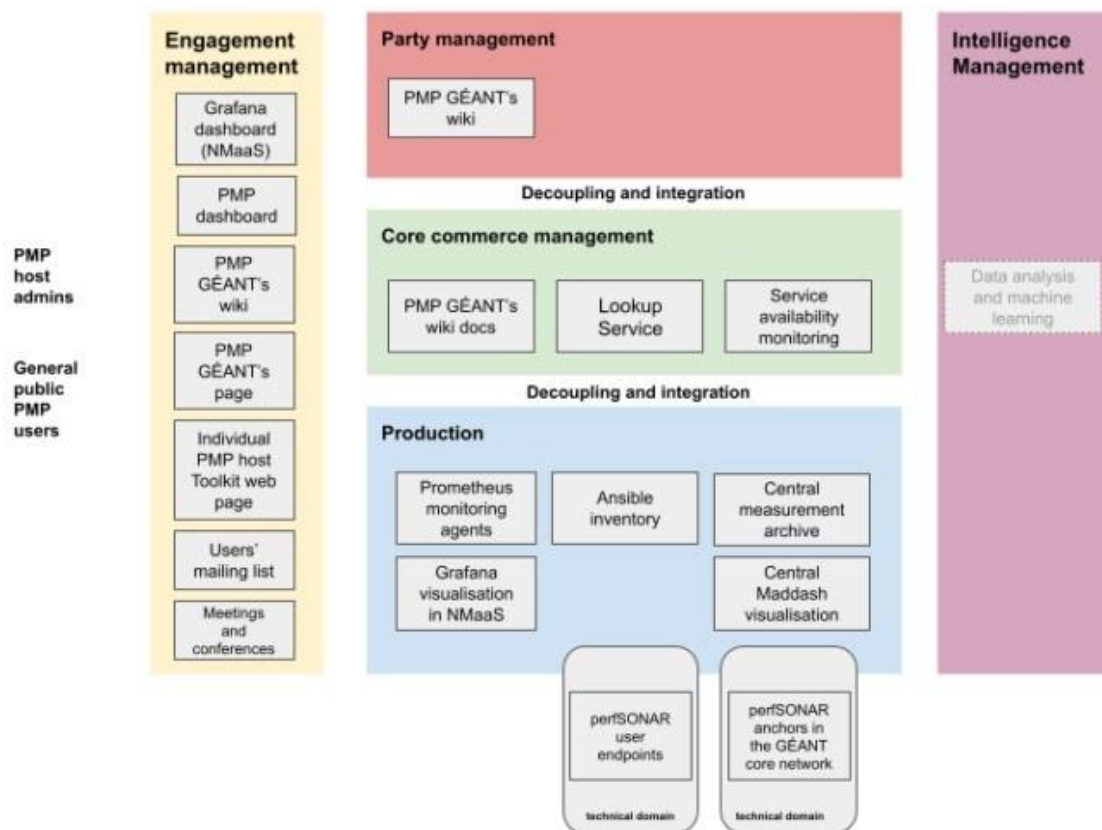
PMP host admins

General public PMP users

Engagement management

Grafana dashboard (NMaaS)

PMP dashboard

PMP GÉANT's wiki

PMP GÉANT's page

Individual PMP host Toolkit web page

Users' mailing list

Meetings and conferences

Party management

PMP GÉANT's wiki

Decoupling and integration

Core commerce management

PMP GÉANT's wiki docs

Lookup Service

Service availability monitoring

Decoupling and integration

Production

Prometheus monitoring agents

Ansible inventory

Central measurement archive

Grafana visualisation in NMaaS

Central Maddash visualisation

perfSONAR user endpoints

technical domain

perfSONAR anchors in the GÉANT core network

technical domain

Intelligence Management

Data analysis and machine learning